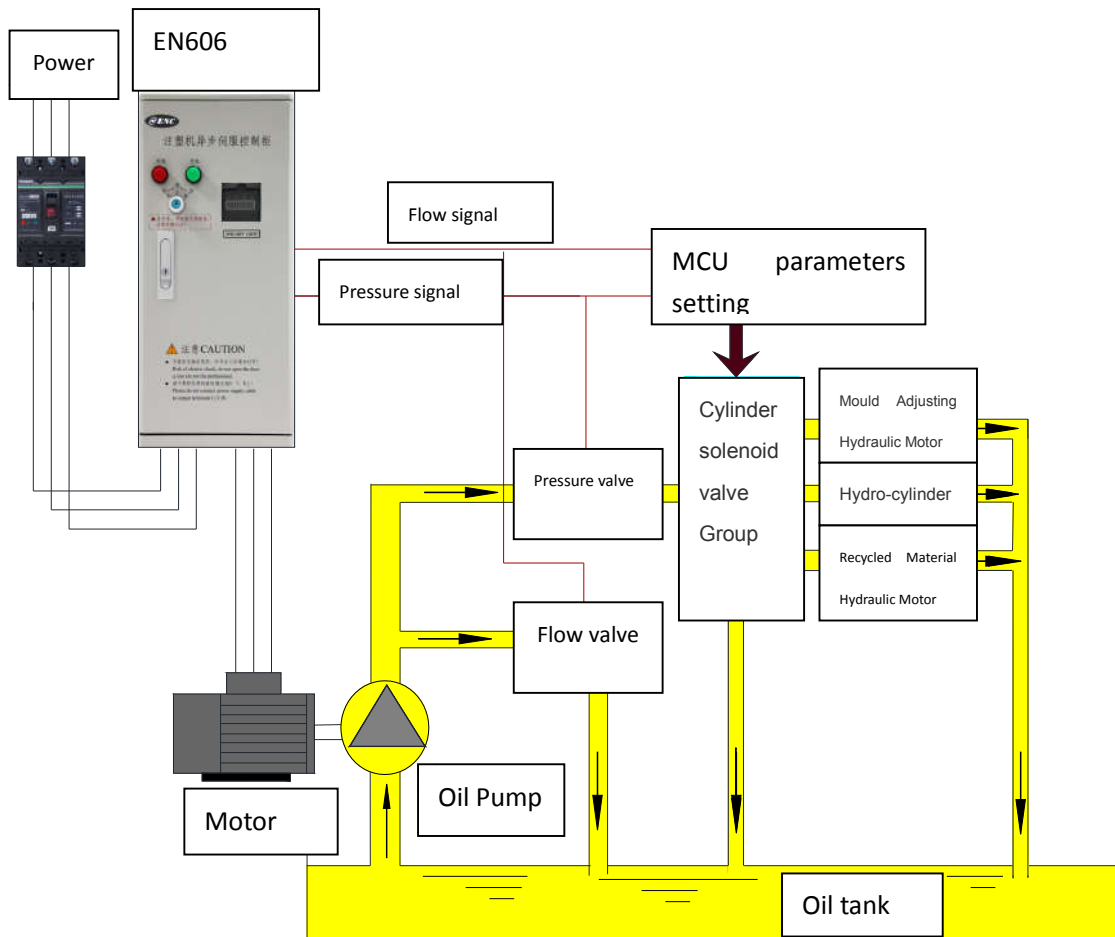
Power

EN606

ENC

注塑机异步伺服控制柜

注意 CAUTION

Flow signal

Pressure signal

MCU parameters setting

Cylinder solenoid valve Group

Mould Adjusting Hydraulic Motor

Hydro-cylinder

Recycled Material Hydraulic Motor

Pressure valve

Flow valve

Oil Pump

Motor

Oil tank